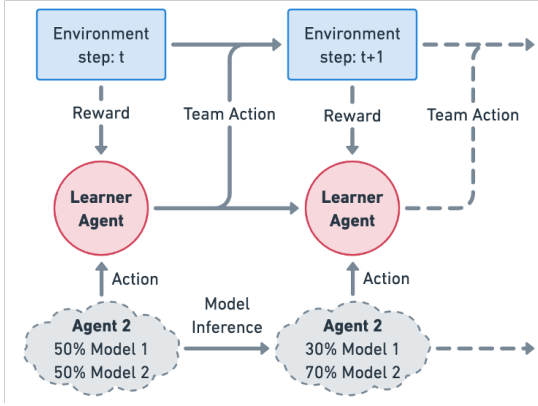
Environment
step: t

Environment
step: t+1

Reward

Team Action

Reward

Team Action

Learner
Agent

Learner
Agent

Action

Action

Model
Inference

Agent 2
50% Model 1
50% Model 2

Agent 2
30% Model 1
70% Model 2